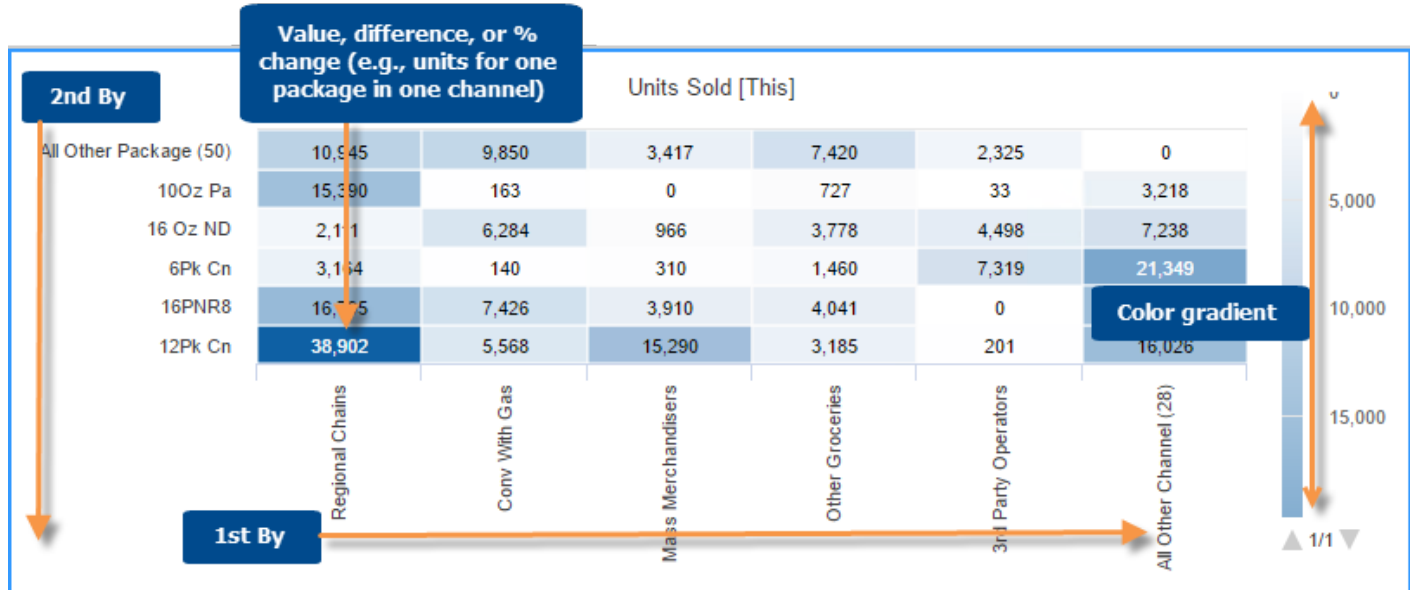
Value, difference, or % change (e.g., units for one package in one channel)

2nd By

Units Sold [This]

| | Regional Chains | Conv With Gas | Mass Merchandisers | Other Groceries | 3rd Party Operators | All Other Channel (28) |
|---|---|---|---|---|---|---|
| All Other Package (50) | 10,945 | 9,850 | 3,417 | 7,420 | 2,325 | 0 |
| 10Oz Pa | 15,390 | 163 | 0 | 727 | 33 | 3,218 |
| 16 Oz ND | 2,1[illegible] | 6,284 | 966 | 3,778 | 4,498 | 7,238 |
| 6Pk Cn | 3,1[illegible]4 | 140 | 310 | 1,460 | 7,319 | 21,349 |
| 16PNR8 | 16,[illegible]5 | 7,426 | 3,910 | 4,041 | 0 | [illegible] |
| 12Pk Cn | 38,902 | 5,568 | 15,290 | 3,185 | 201 | 16,026 |

Color gradient

0
5,000
10,000
15,000

1st By

1/1